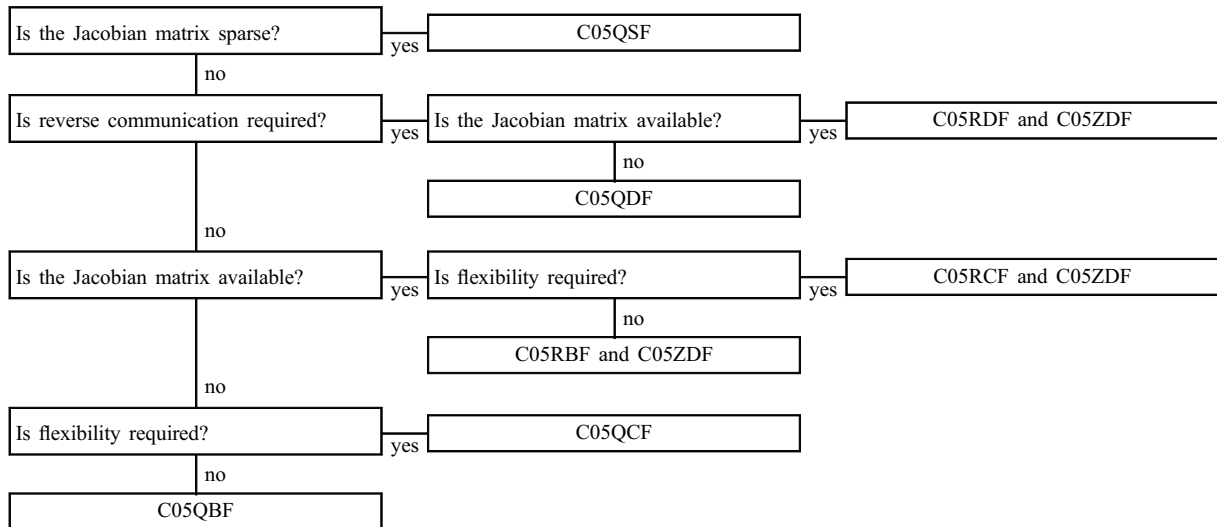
Is the Jacobian matrix sparse?

yes

C05QSF

no

Is reverse communication required?

yes

Is the Jacobian matrix available?

yes

C05RDF and C05ZDF

no

C05QDF

no

Is the Jacobian matrix available?

yes

Is flexibility required?

yes

C05RCF and C05ZDF

no

C05RBF and C05ZDF

no

Is flexibility required?

yes

C05QCF

no

C05QBF